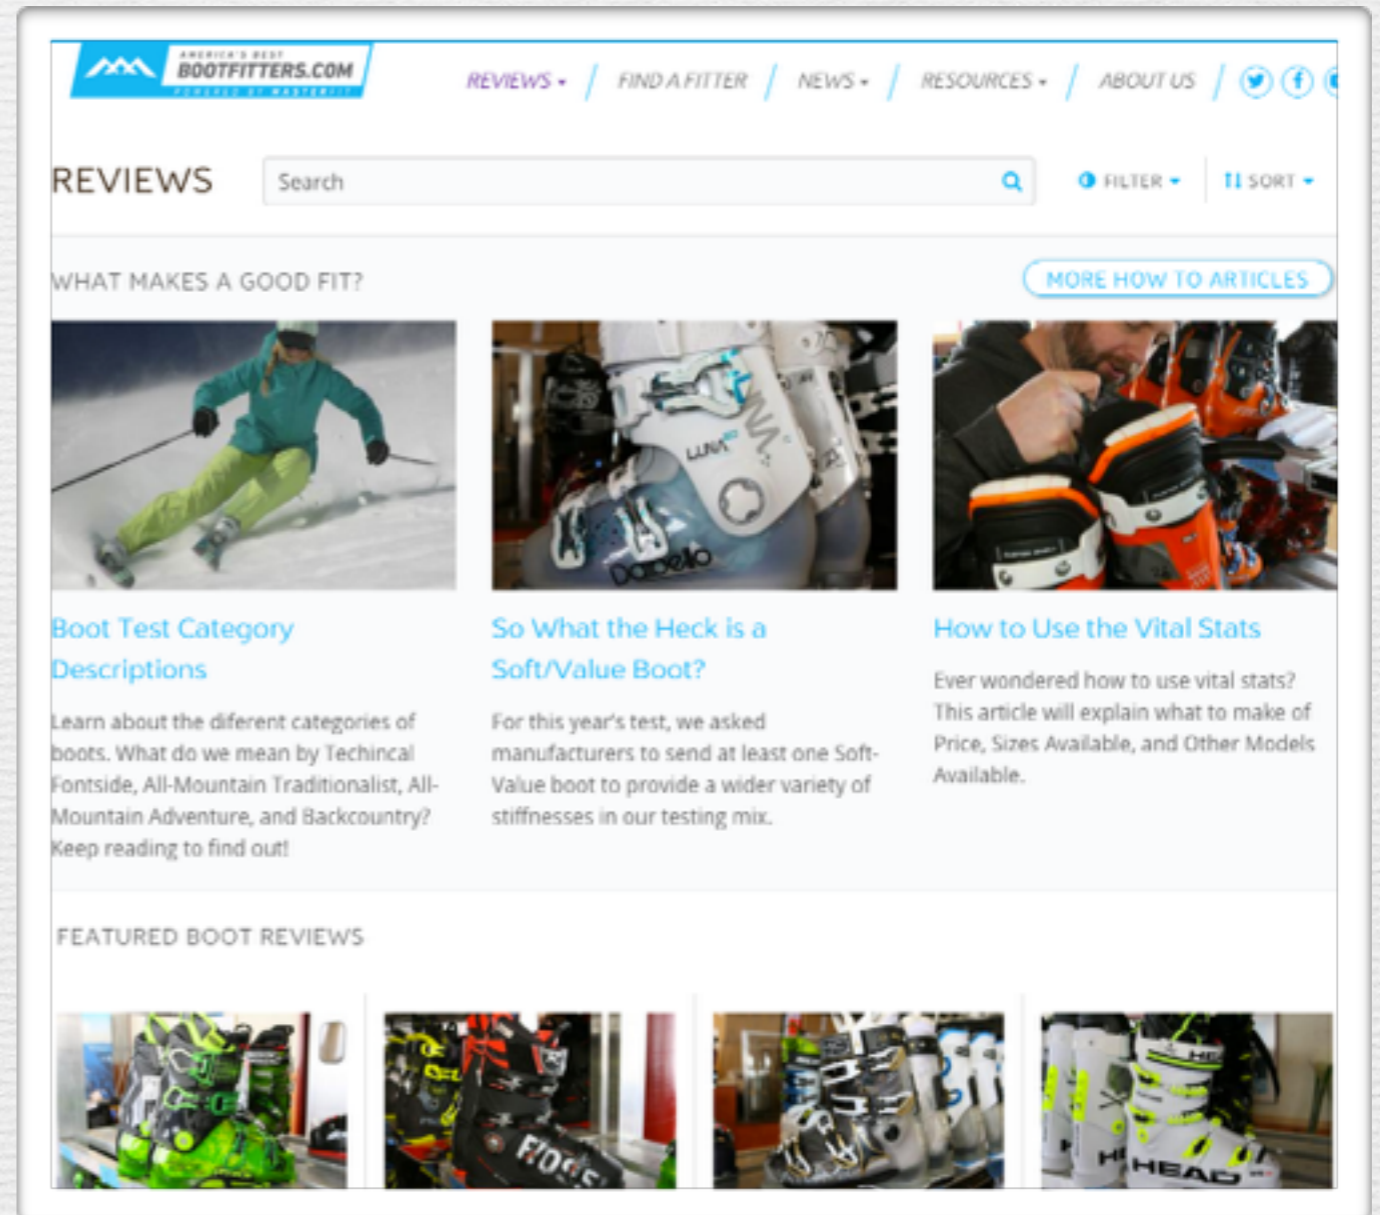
AMERICA'S BEST BOOTFITTERS.COM POWERED BY MASTERFIT

REVIEWS ▾ / FIND A FITTER / NEWS ▾ / RESOURCES ▾ / ABOUT US /

REVIEWS

Search

FILTER ▾ SORT ▾

WHAT MAKES A GOOD FIT?

MORE HOW TO ARTICLES

Boot Test Category Descriptions

Learn about the diferent categories of boots. What do we mean by Techincal Fontside, All-Mountain Traditionalist, All-Mountain Adventure, and Backcountry? Keep reading to find out!

So What the Heck is a Soft/Value Boot?

For this year's test, we asked manufacturers to send at least one Soft-Value boot to provide a wider variety of stiffnesses in our testing mix.

How to Use the Vital Stats

Ever wondered how to use vital stats? This article will explain what to make of Price, Sizes Available, and Other Models Available.

FEATURED BOOT REVIEWS